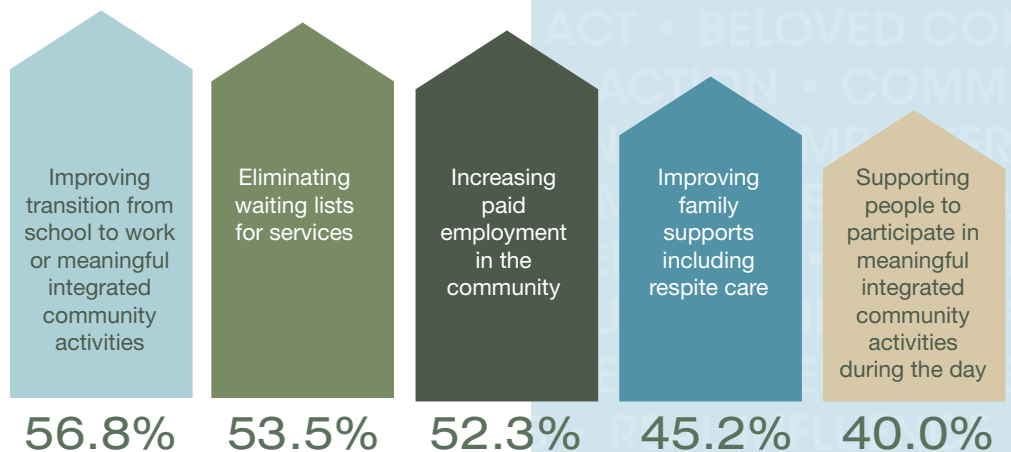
ACT • BELOVED CO
ACTION • COMM

Improving transition from school to work or meaningful integrated community activities

56.8%

Eliminating waiting lists for services

53.5%

Increasing paid employment in the community

52.3%

Improving family supports including respite care

45.2%

Supporting people to participate in meaningful integrated community activities during the day

40.0%